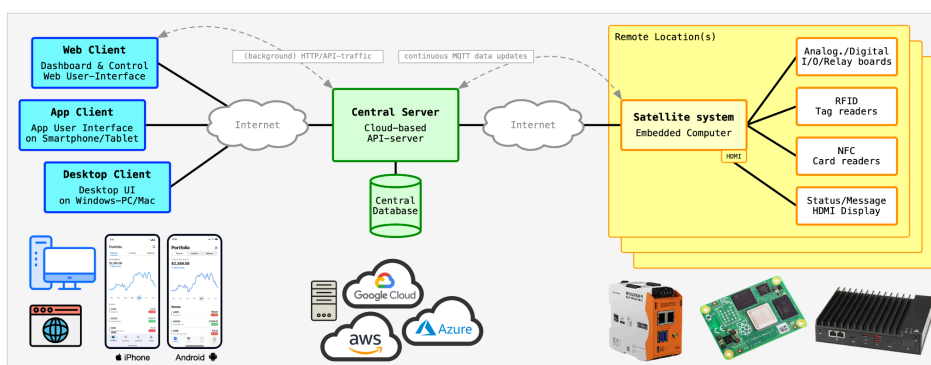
Web Client
Dashboard & Control
Web User-Interface

App Client
App User Interface
on Smartphone/Tablet

Desktop Client
Desktop UI
on Windows-PC/Mac

(background) HTTP/API-traffic

Internet

Central Server
Cloud-based
API-server

Central
Database

continuous MQTT data updates

Internet

Remote Location(s)

Satellite system
Embedded Computer

HDMI

Analog./Digital
I/O/Relay boards

RFID
Tag readers

NFC
Card readers

Status/Message
HDMI Display

Portfolio
$2,389.08

Portfolio
$2,389.08

iPhone

Android

Google Cloud

aws

Azure